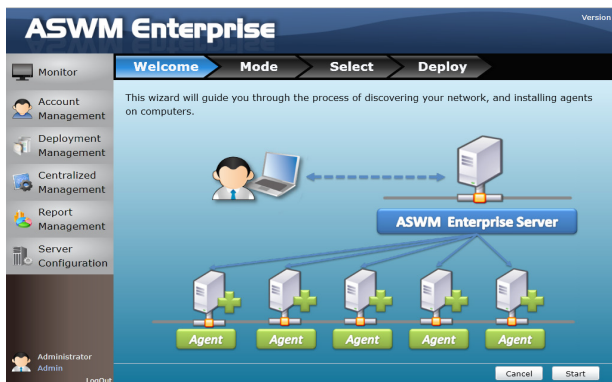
ASWM Enterprise

Version

Monitor

Account Management

Deployment Management

Centralized Management

Report Management

Server Configuration

Welcome

Mode

Select

Deploy

This wizard will guide you through the process of discovering your network, and installing agents on computers.

ASWM Enterprise Server

Agent

Agent

Agent

Agent

Agent

Administrator

Admin

LogOut

Cancel

Start